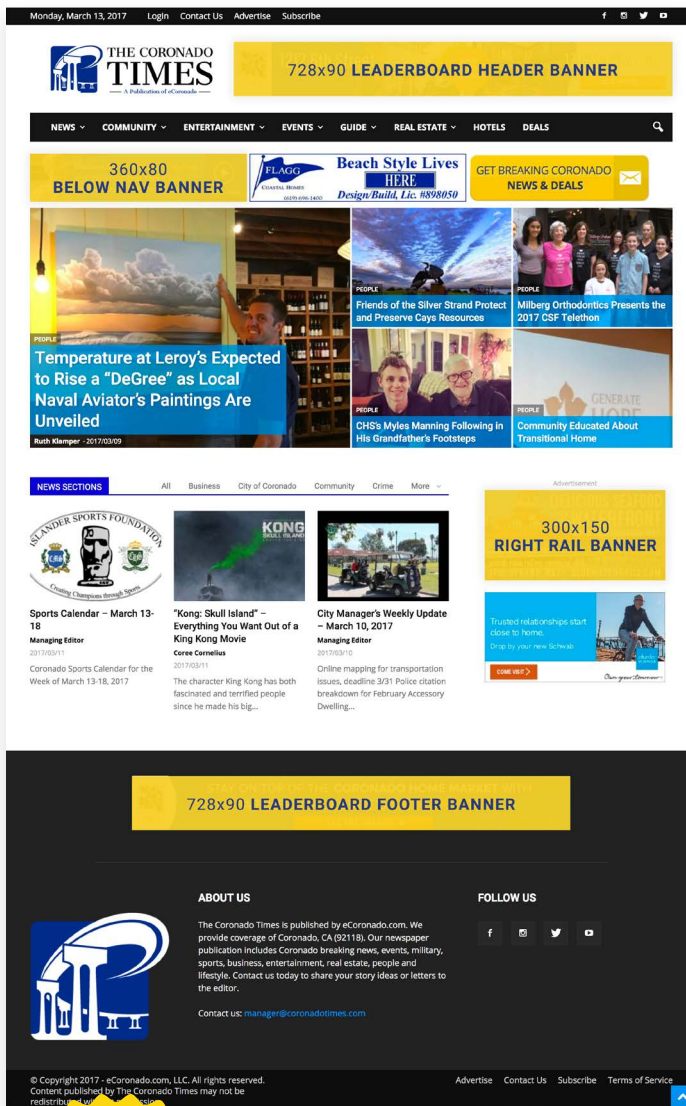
Monday, March 13, 2017 Login Contact Us Advertise Subscribe

THE CORONADO TIMES
— A Publication of eCoronado —

728x90 LEADERBOARD HEADER BANNER

NEWS COMMUNITY ENTERTAINMENT EVENTS GUIDE REAL ESTATE HOTELS DEALS

360x80
BELOW NAV BANNER

FLAGG COASTAL HOMES
Beach Style Lives HERE
Design/Build, Lic. #898050

GET BREAKING CORONADO NEWS & DEALS

PEOPLE
Temperature at Leroy's Expected to Rise a "DeGree" as Local Naval Aviator's Paintings Are Unveiled
Ruth Klamper - 2017/03/09

PEOPLE
Friends of the Silver Strand Protect and Preserve Cays Resources

PEOPLE
Milberg Orthodontics Presents the 2017 CSF Telethon

PEOPLE
CHS's Myles Manning Following in His Grandfather's Footsteps

PEOPLE
Community Educated About Transitional Home

NEWS SECTIONS All Business City of Coronado Community Crime More

ISLANDER SPORTS FOUNDATION
Creating Champions through Sports

Sports Calendar – March 13-18
Managing Editor
2017/03/11
Coronado Sports Calendar for the Week of March 13-18, 2017

KONG SKULL ISLAND
"Kong: Skull Island" – Everything You Want Out of a King Kong Movie
Coree Cornelius
2017/03/11
The character King Kong has both fascinated and terrified people since he made his big...

City Manager's Weekly Update – March 10, 2017
Managing Editor
2017/03/10
Online mapping for transportation issues, deadline 3/31 Police citation breakdown for February Accessory Dwelling...

Advertisement
300x150
RIGHT RAIL BANNER

Trusted relationships start close to home.
Drop by your new Schwab
COME VISIT
Own your tomorrow.

728x90 LEADERBOARD FOOTER BANNER

ABOUT US
The Coronado Times is published by eCoronado.com. We provide coverage of Coronado, CA (92118). Our newspaper publication includes Coronado breaking news, events, military, sports, business, entertainment, real estate, people and lifestyle. Contact us today to share your story ideas or letters to the editor.

Contact us: manager@coronadotimes.com

FOLLOW US

© Copyright 2017 - eCoronado.com, LLC. All rights reserved.
Content published by The Coronado Times may not be redistribu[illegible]

Advertise Contact Us Subscribe Terms of Service